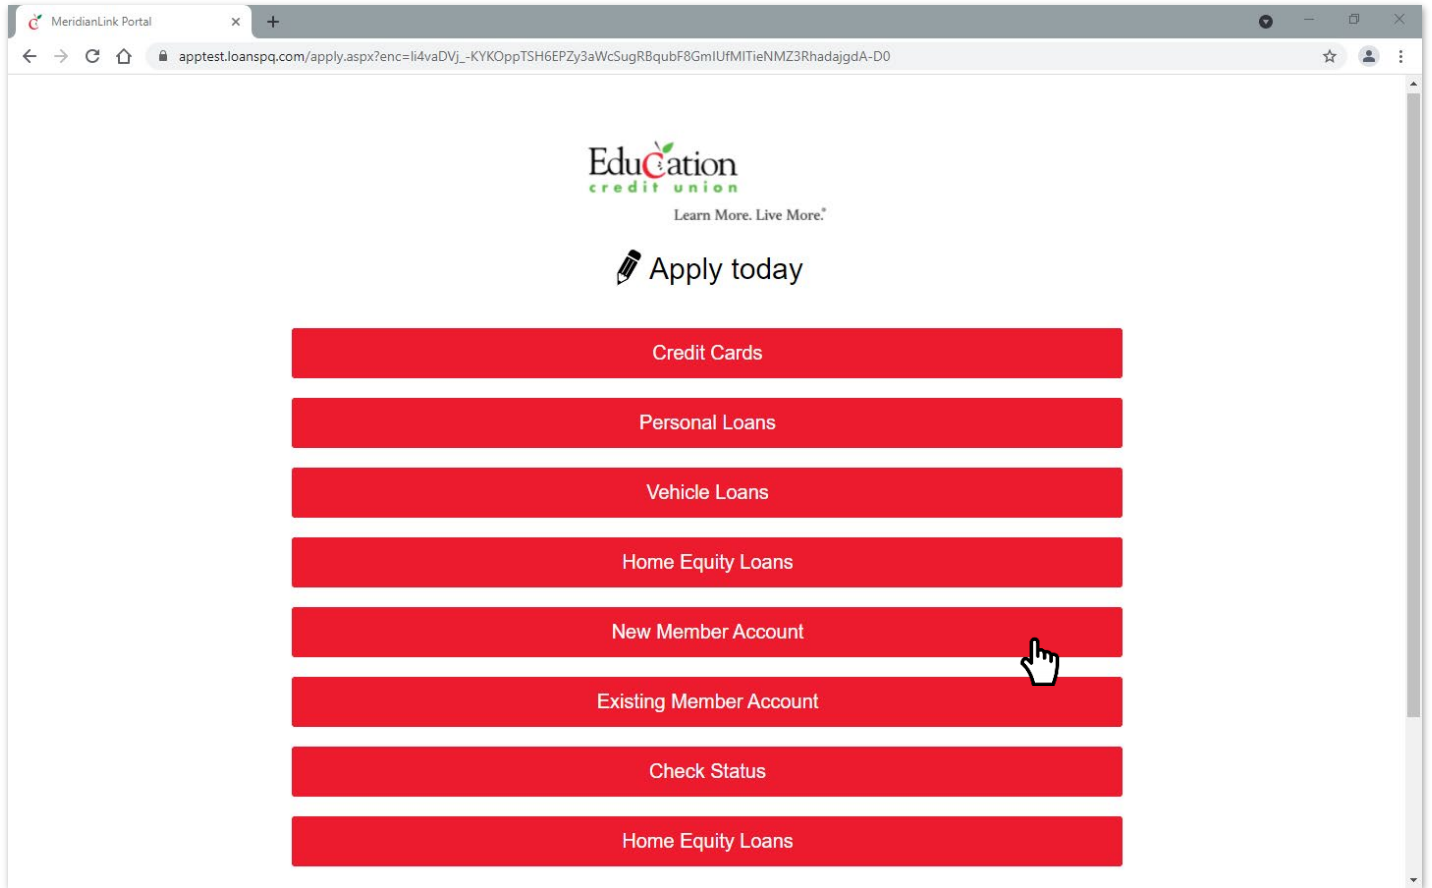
MeridianLink Portal

apptest.loanspq.com/apply.aspx?enc=li4vaDVj_-KYKOppTSH6EPZy3aWcSugRBqubF8GmIUfMITieNMZ3RhadajgdA-D0

EduCation
credit union
Learn More. Live More.®

Apply today

Credit Cards

Personal Loans

Vehicle Loans

Home Equity Loans

New Member Account

Existing Member Account

Check Status

Home Equity Loans